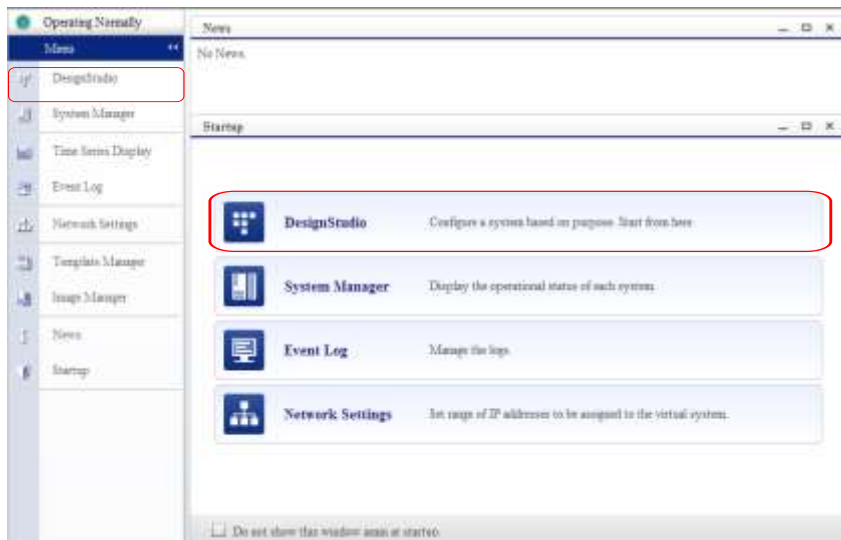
Operating Normally

Menu

DesignStudio

System Manager

Time Series Display

Event Log

Network Settings

Template Manager

Image Manager

News

Startup

News

No News.

Startup

DesignStudio Configure a system based on purpose. Start from here.

System Manager Display the operational status of each system.

Event Log Manage the logs.

Network Settings Set range of IP addresses to be assigned to the virtual system.

Do not show this window again at startup.